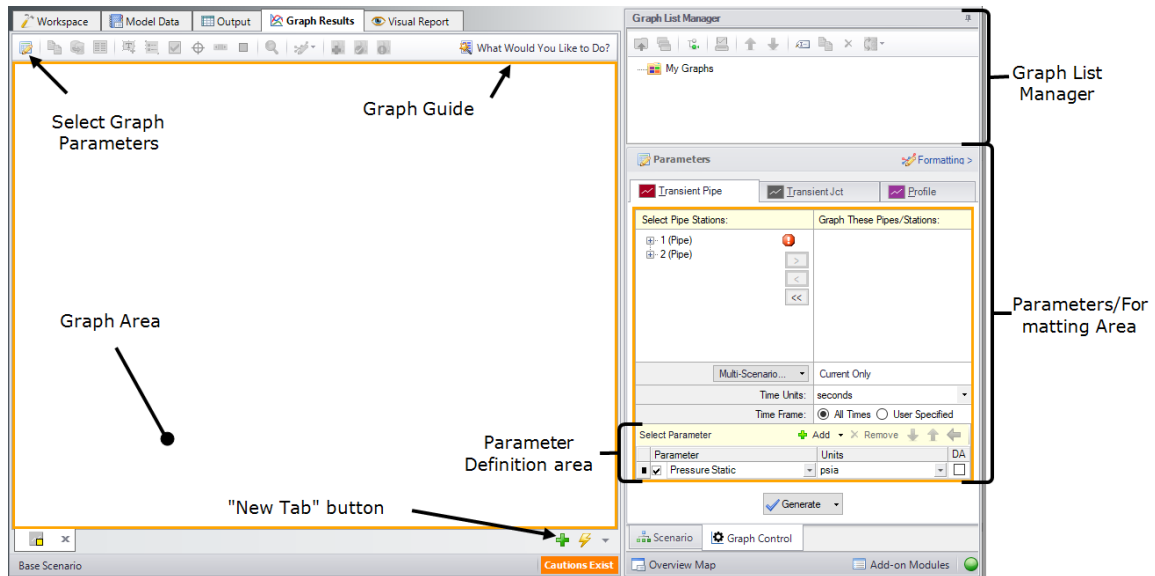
Workspace Model Data Output Graph Results Visual Report

What Would You Like to Do?

Select Graph Parameters

Graph Guide

Graph Area

Parameter Definition area

"New Tab" button

Base Scenario

Cautions Exist

Graph List Manager

My Graphs

Graph List Manager

Parameters

Formatting >

Transient Pipe

Transient Jct

Profile

Select Pipe Stations:

Graph These Pipes/Stations:

1 (Pipe)

2 (Pipe)

>

<

<<

Multi-Scenario...

Current Only

Time Units:

seconds

Time Frame:

All Times

User Specified

Select Parameter

Add

Remove

| Parameter | Units | DA |
|---|---|---|
| Pressure Static | psia | |

Generate

Scenario

Graph Control

Overview Map

Add-on Modules

Parameters/Formatting Area